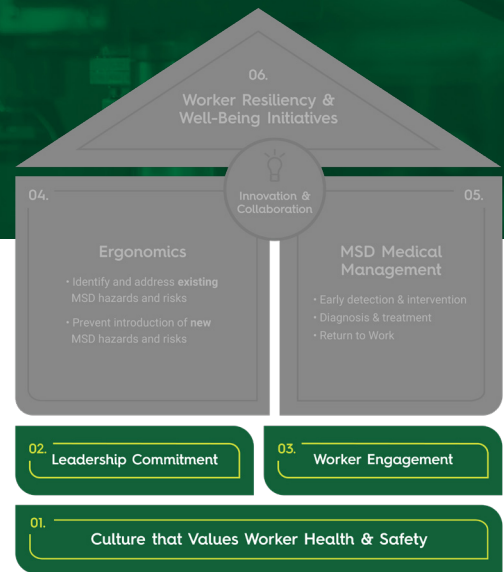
06.

Worker Resiliency & Well-Being Initiatives

Innovation & Collaboration

04.

Ergonomics

• Identify and address **existing** MSD hazards and risks

• Prevent introduction of **new** MSD hazards and risks

05.

MSD Medical Management

• Early detection & intervention

• Diagnosis & treatment

• Return to Work

02.

Leadership Commitment

03.

Worker Engagement

01.

Culture that Values Worker Health & Safety